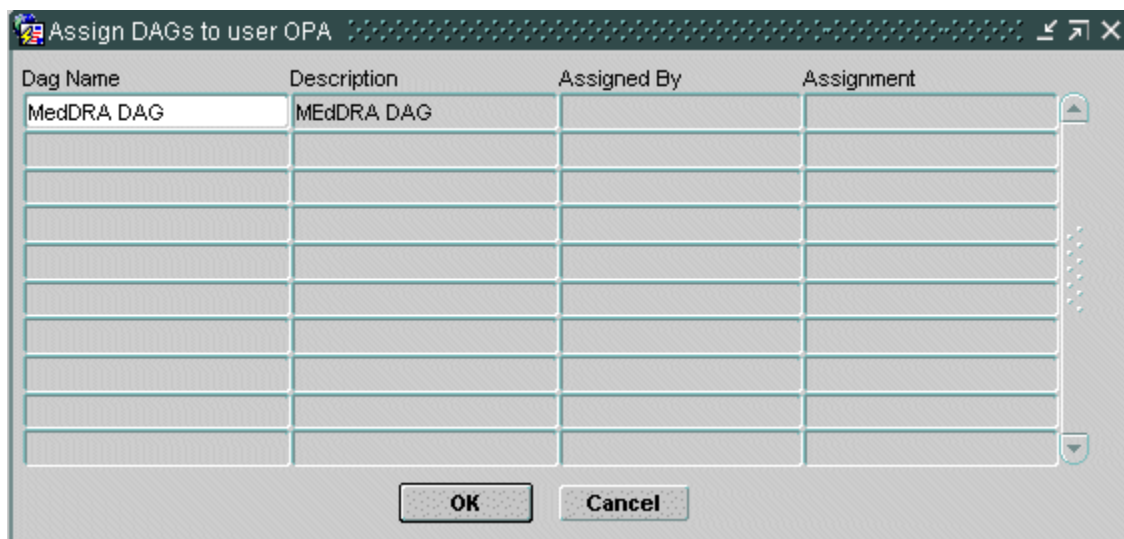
Assign DAGs to user OPA

| Dag Name | Description | Assigned By | Assignment |
|---|---|---|---|
| MedDRA DAG | MEdDRA DAG | | |
| | | | |
| | | | |
| | | | |
| | | | |
| | | | |
| | | | |
| | | | |
| | | | |
| | | | |

OK Cancel